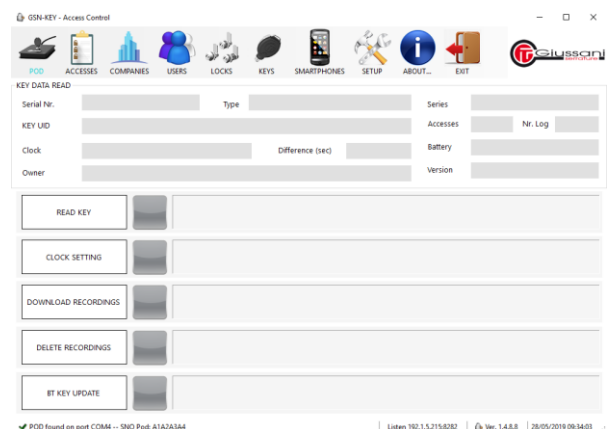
GSN-KEY - Access Control

POD ACCESSES COMPANIES USERS LOCKS KEYS SMARTPHONES SETUP ABOUT... EXIT

Giussani serrature

KEY DATA READ

Serial Nr.

Type

Series

KEY UID

Accesses

Nr. Log

Clock

Difference (sec)

Battery

Owner

Version

READ KEY

CLOCK SETTING

DOWNLOAD RECORDINGS

DELETE RECORDINGS

BT KEY UPDATE

POD found on port COM4 -- SNO Pod: A1A2A3A4

Listen 192.1.5.215:8282

Ver. 1.4.8.8

28/05/2019 09:34:03